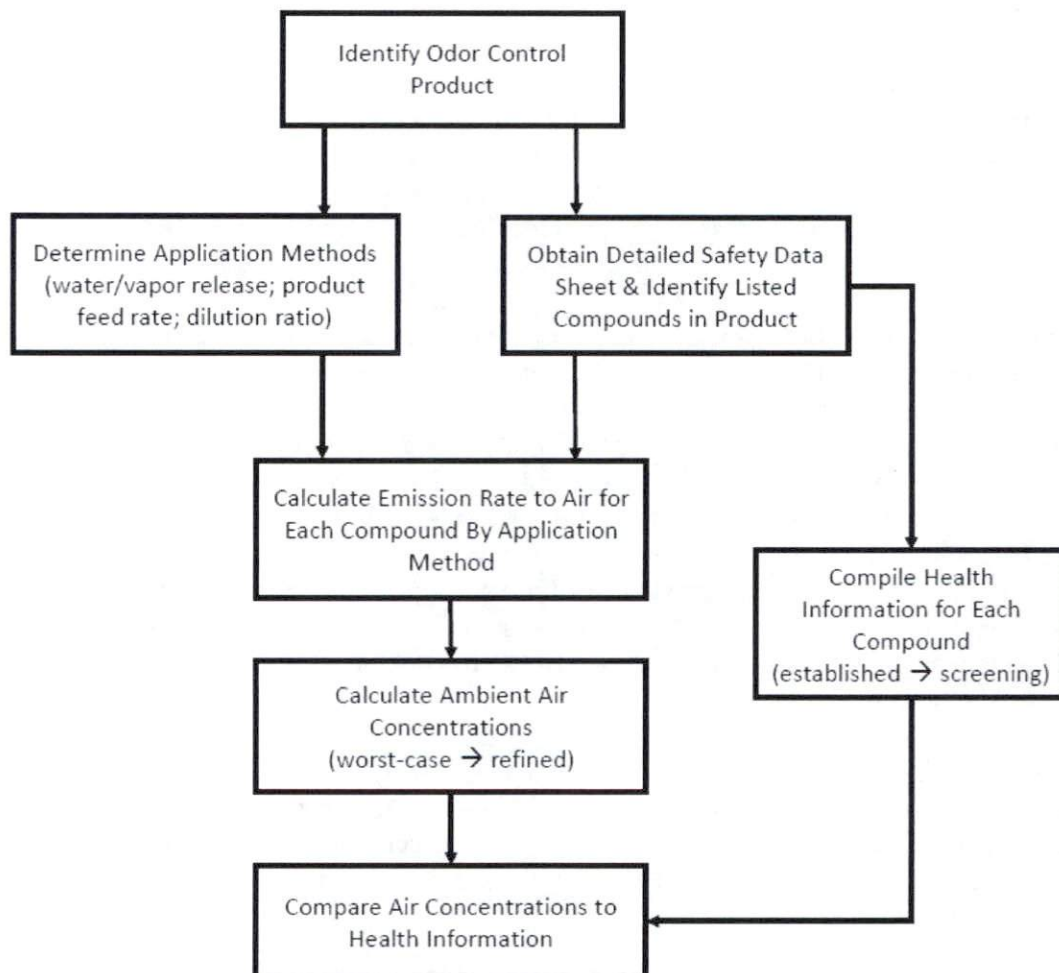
Identify Odor Control Product

Determine Application Methods (water/vapor release; product feed rate; dilution ratio)

Obtain Detailed Safety Data Sheet & Identify Listed Compounds in Product

Calculate Emission Rate to Air for Each Compound By Application Method

Compile Health Information for Each Compound (established → screening)

Calculate Ambient Air Concentrations (worst-case → refined)

Compare Air Concentrations to Health Information